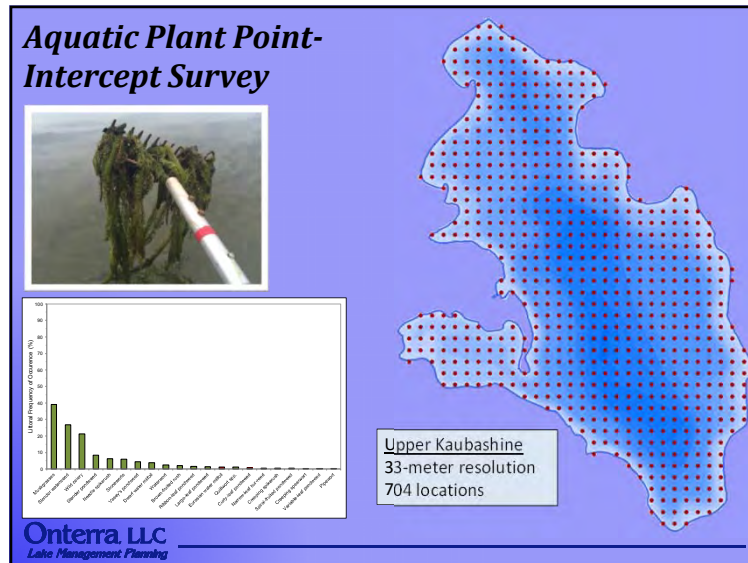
Aquatic Plant Point-Intercept Survey

| 100 |
| 90 |
| 80 |
| 70 |
| 60 |
| 50 |
| 40 |
| 30 |
| 20 |
| 10 |
| 0 |

Littoral Frequency of Occurrence (%)

Muskgrasses, Slender naiad, Wild celery, Slender pondweed, Needle spikerush, Stoneworts, Variable pondweed, Dwarf water milfoil, Waterwort, Brown-fruited rush, Ribbon-leaf pondweed, Large-leaf pondweed, Eurasian water milfoil, Quillwort, Curly-leaf pondweed, Narrow-leaf bur-reed, Creeping spikerush, Spiral-fruited pondweed, Creeping spearwort, Variable-leaf pondweed, Pipewort

Upper Kaubashine
33-meter resolution
704 locations

Onterra LLC
Lake Management Planning